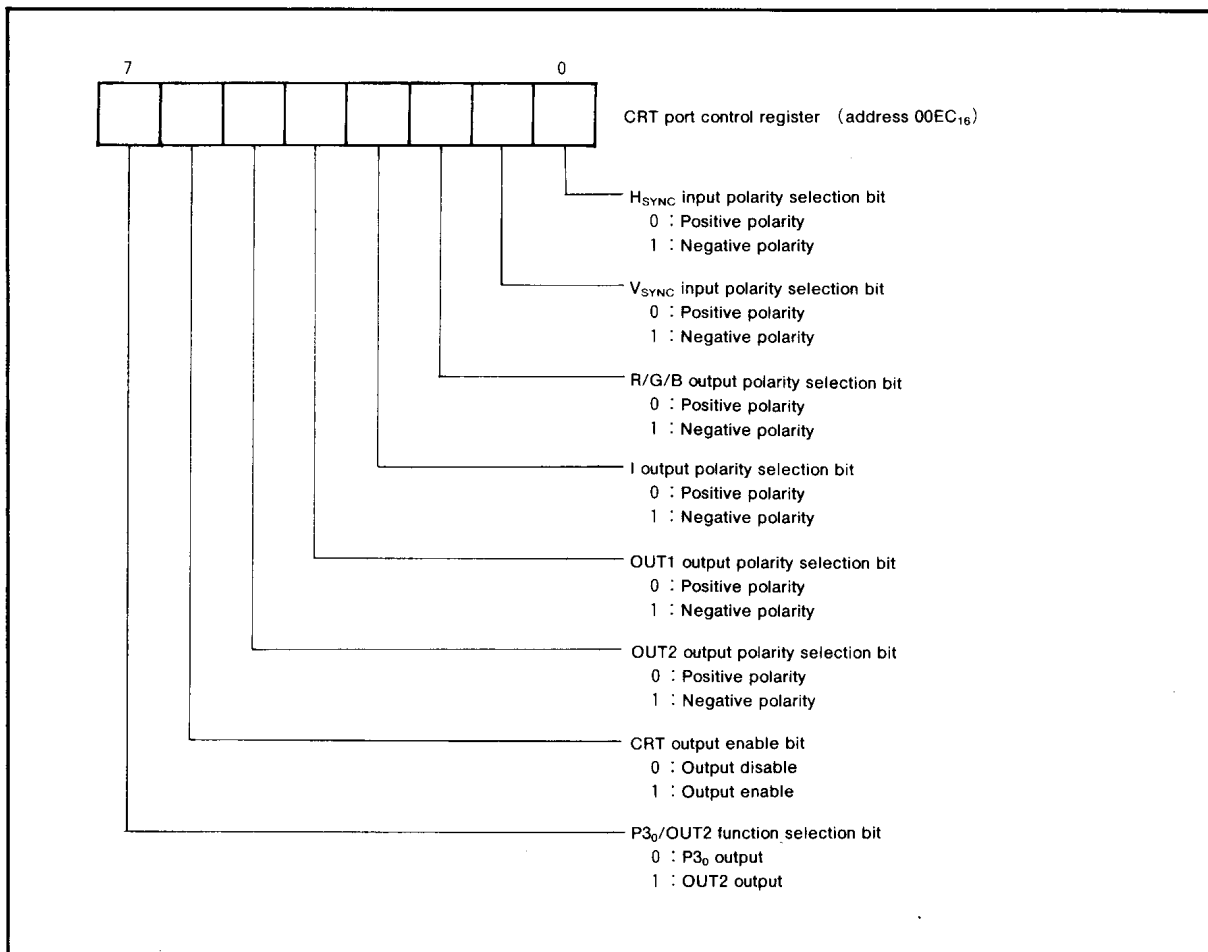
7

0

CRT port control register (address $00EC_{16}$)

$H_{SYNC}$ input polarity selection bit
0 : Positive polarity
1 : Negative polarity

$V_{SYNC}$ input polarity selection bit
0 : Positive polarity
1 : Negative polarity

R/G/B output polarity selection bit
0 : Positive polarity
1 : Negative polarity

I output polarity selection bit
0 : Positive polarity
1 : Negative polarity

OUT1 output polarity selection bit
0 : Positive polarity
1 : Negative polarity

OUT2 output polarity selection bit
0 : Positive polarity
1 : Negative polarity

CRT output enable bit
0 : Output disable
1 : Output enable

$P3_0$/OUT2 function selection bit
0 : $P3_0$ output
1 : OUT2 output